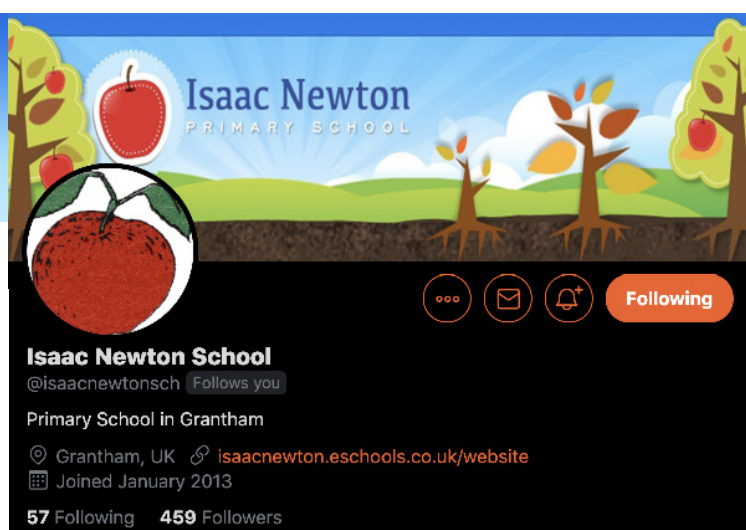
Isaac Newton
PRIMARY SCHOOL

Following

Isaac Newton School
@isaacnewtonsch Follows you

Primary School in Grantham

Grantham, UK isaacnewton.eschools.co.uk/website
Joined January 2013

57 Following 459 Followers